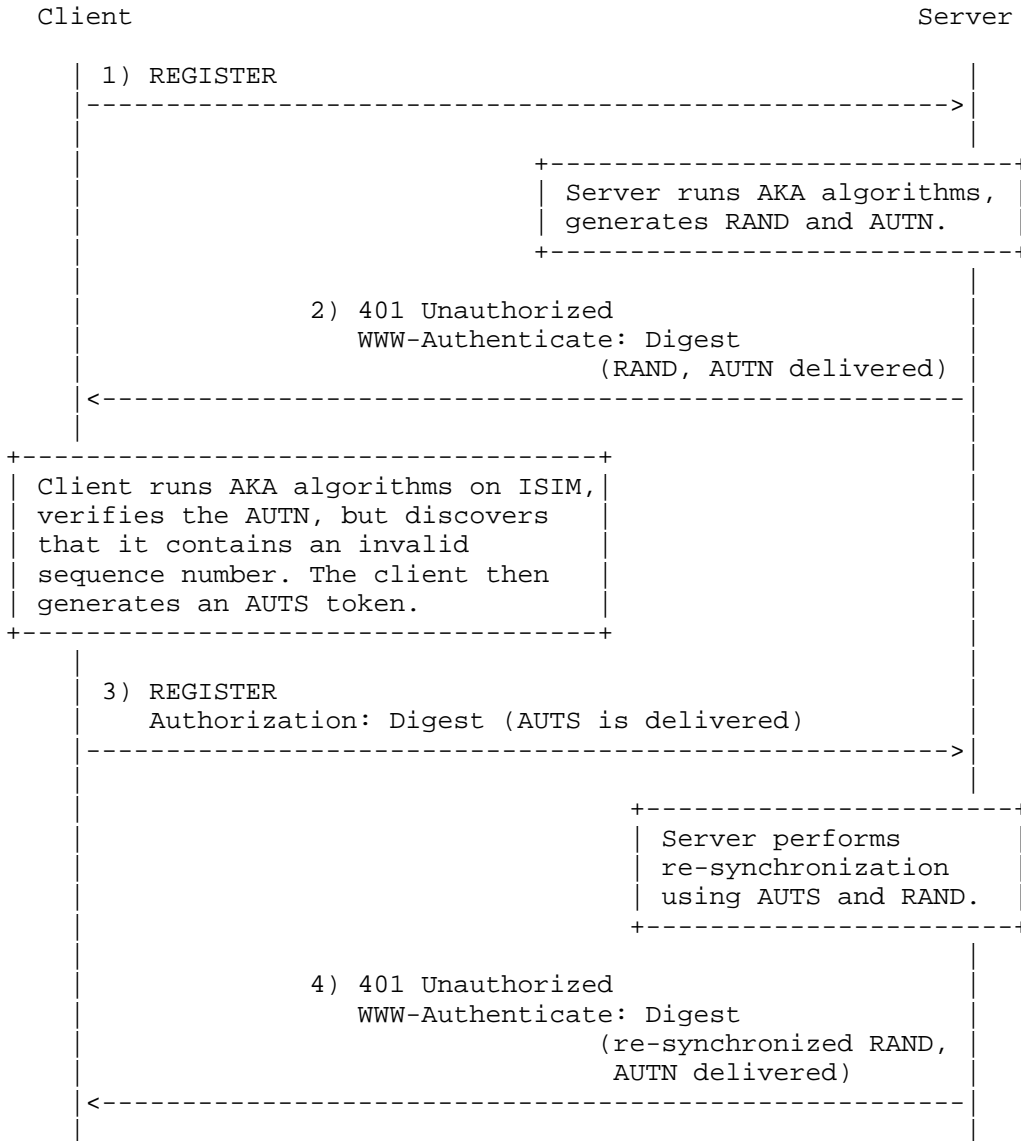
Client Server

1) REGISTER

Server runs AKA algorithms, generates RAND and AUTN.

2) 401 Unauthorized
WWW-Authenticate: Digest
(RAND, AUTN delivered)

Client runs AKA algorithms on ISIM, verifies the AUTN, but discovers that it contains an invalid sequence number. The client then generates an AUTS token.

3) REGISTER
Authorization: Digest (AUTS is delivered)

Server performs re-synchronization using AUTS and RAND.

4) 401 Unauthorized
WWW-Authenticate: Digest
(re-synchronized RAND, AUTN delivered)